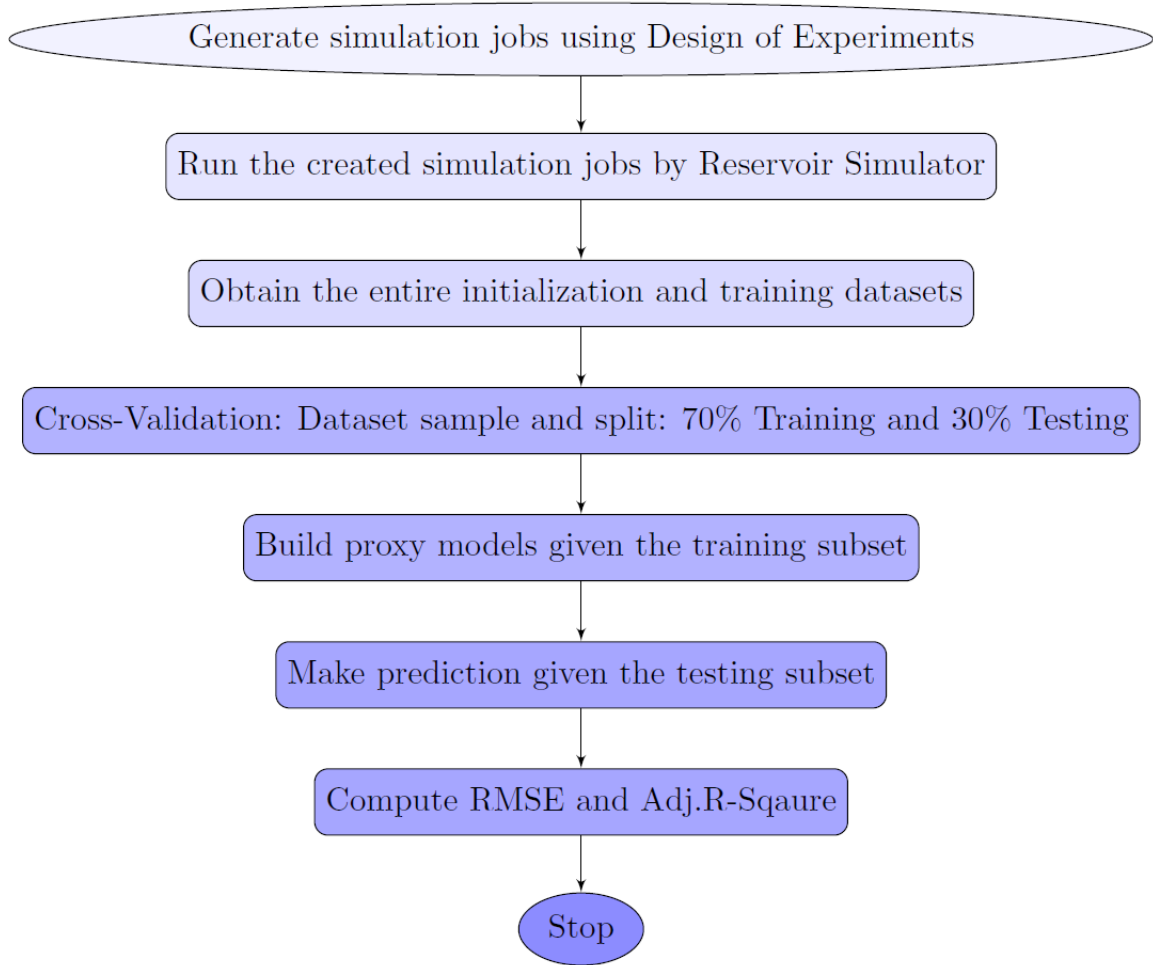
Generate simulation jobs using Design of Experiments

Run the created simulation jobs by Reservoir Simulator

Obtain the entire initialization and training datasets

Cross-Validation: Dataset sample and split: 70% Training and 30% Testing

Build proxy models given the training subset

Make prediction given the testing subset

Compute RMSE and Adj.R-Sqaure

Stop